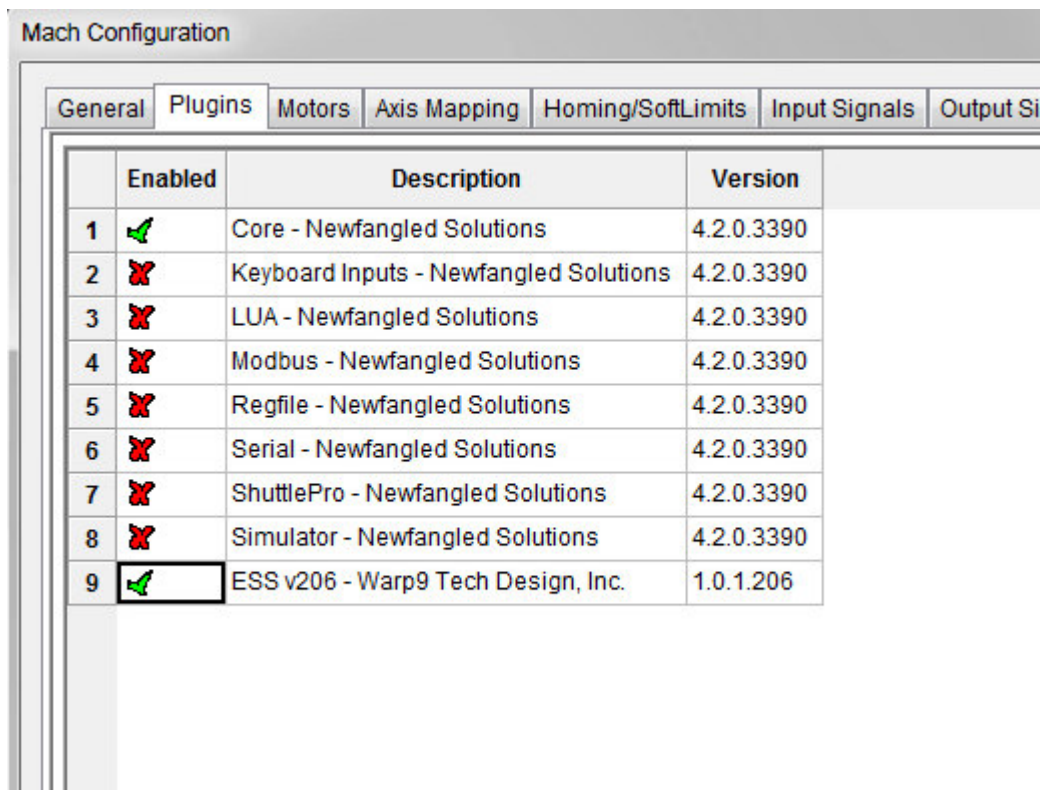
Mach Configuration

General | Plugins | Motors | Axis Mapping | Homing/SoftLimits | Input Signals | Output Si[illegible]

| | Enabled | Description | Version |
|---|---|---|---|
| 1 | ✓ | Core - Newfangled Solutions | 4.2.0.3390 |
| 2 | ✗ | Keyboard Inputs - Newfangled Solutions | 4.2.0.3390 |
| 3 | ✗ | LUA - Newfangled Solutions | 4.2.0.3390 |
| 4 | ✗ | Modbus - Newfangled Solutions | 4.2.0.3390 |
| 5 | ✗ | Regfile - Newfangled Solutions | 4.2.0.3390 |
| 6 | ✗ | Serial - Newfangled Solutions | 4.2.0.3390 |
| 7 | ✗ | ShuttlePro - Newfangled Solutions | 4.2.0.3390 |
| 8 | ✗ | Simulator - Newfangled Solutions | 4.2.0.3390 |
| 9 | ✓ | ESS v206 - Warp9 Tech Design, Inc. | 1.0.1.206 |